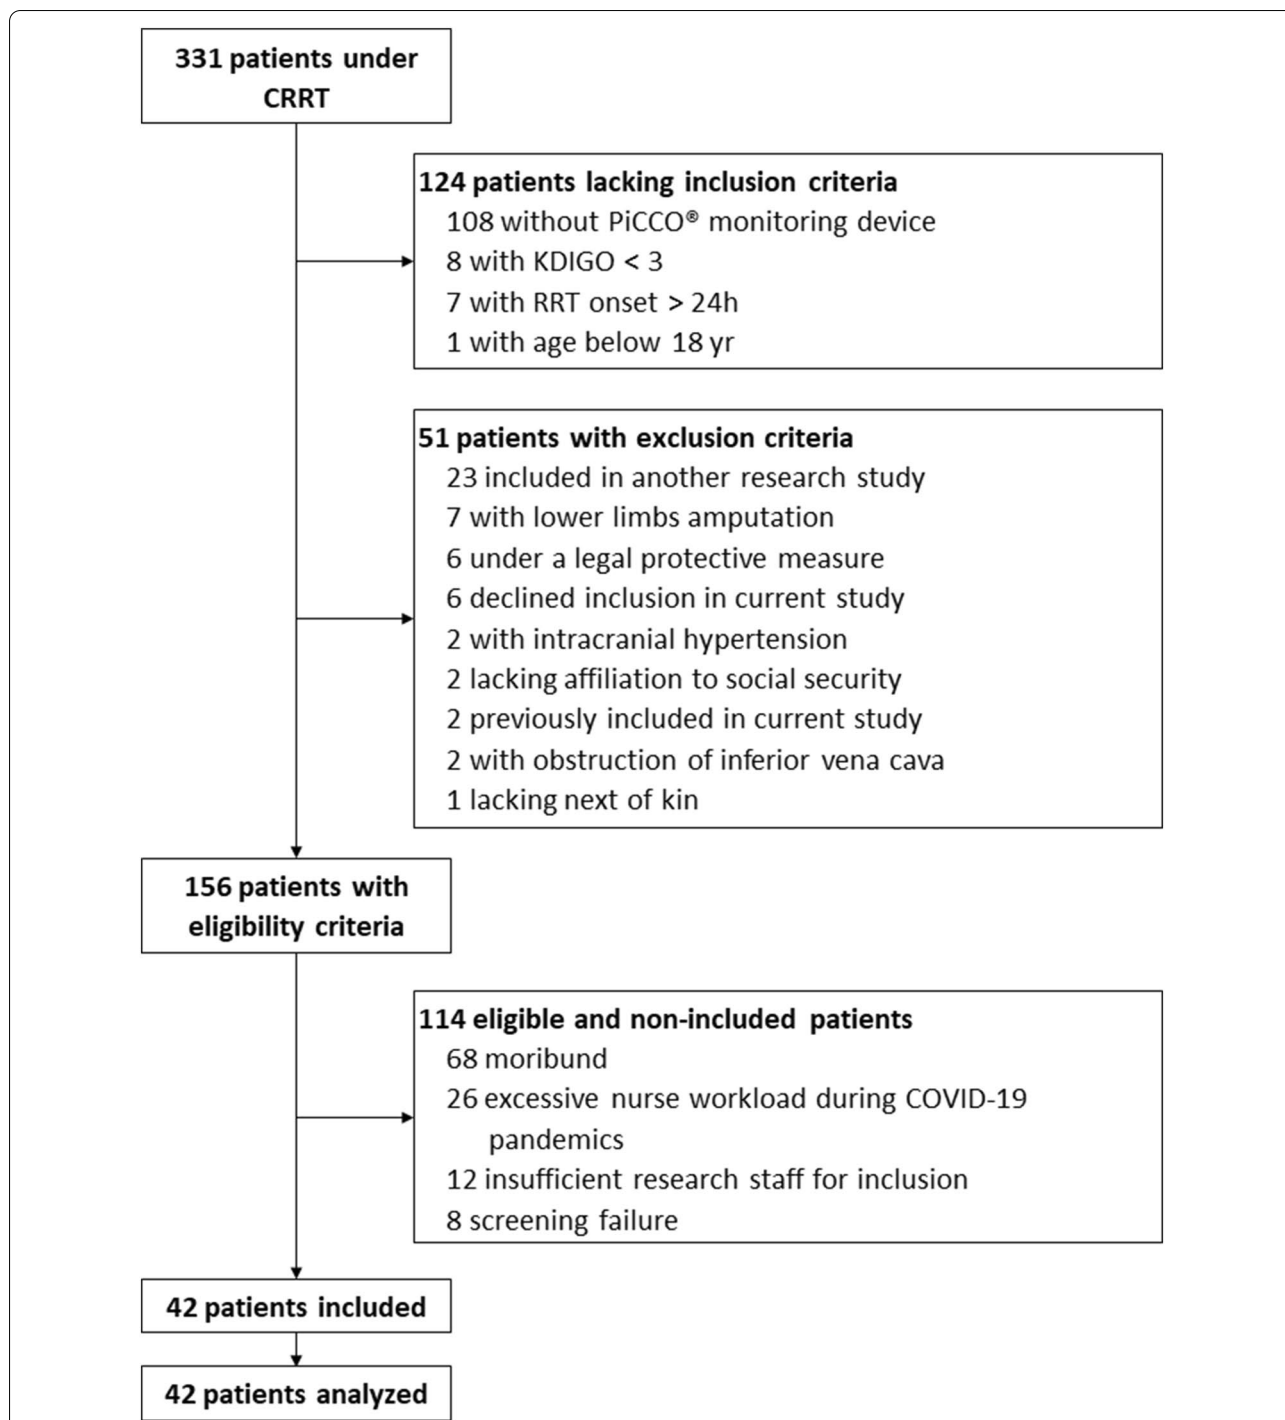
331 patients under CRRT

124 patients lacking inclusion criteria
108 without PiCCO® monitoring device
8 with KDIGO < 3
7 with RRT onset > 24h
1 with age below 18 yr

51 patients with exclusion criteria
23 included in another research study
7 with lower limbs amputation
6 under a legal protective measure
6 declined inclusion in current study
2 with intracranial hypertension
2 lacking affiliation to social security
2 previously included in current study
2 with obstruction of inferior vena cava
1 lacking next of kin

156 patients with eligibility criteria

114 eligible and non-included patients
68 moribund
26 excessive nurse workload during COVID-19 pandemics
12 insufficient research staff for inclusion
8 screening failure

42 patients included

42 patients analyzed